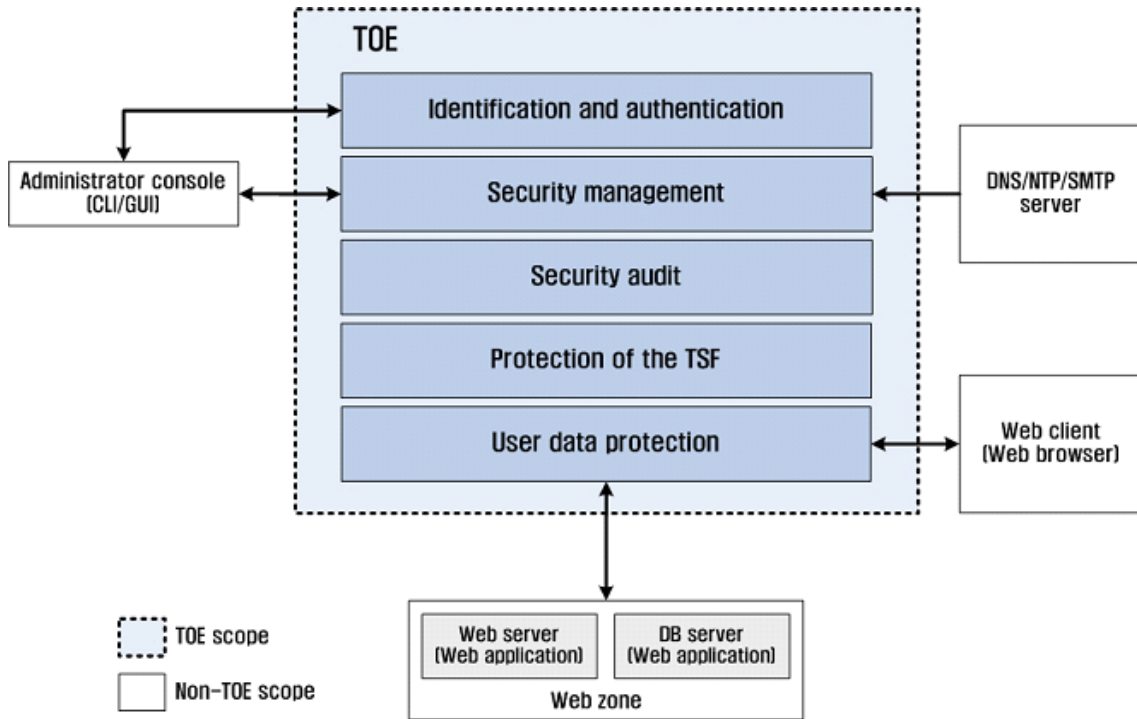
TOE

Identification and authentication

Administrator console
(CLI/GUI)

Security management

DNS/NTP/SMTP
server

Security audit

Protection of the TSF

User data protection

Web client
(Web browser)

TOE scope

Non-TOE scope

Web server
(Web application)

DB server
(Web application)

Web zone